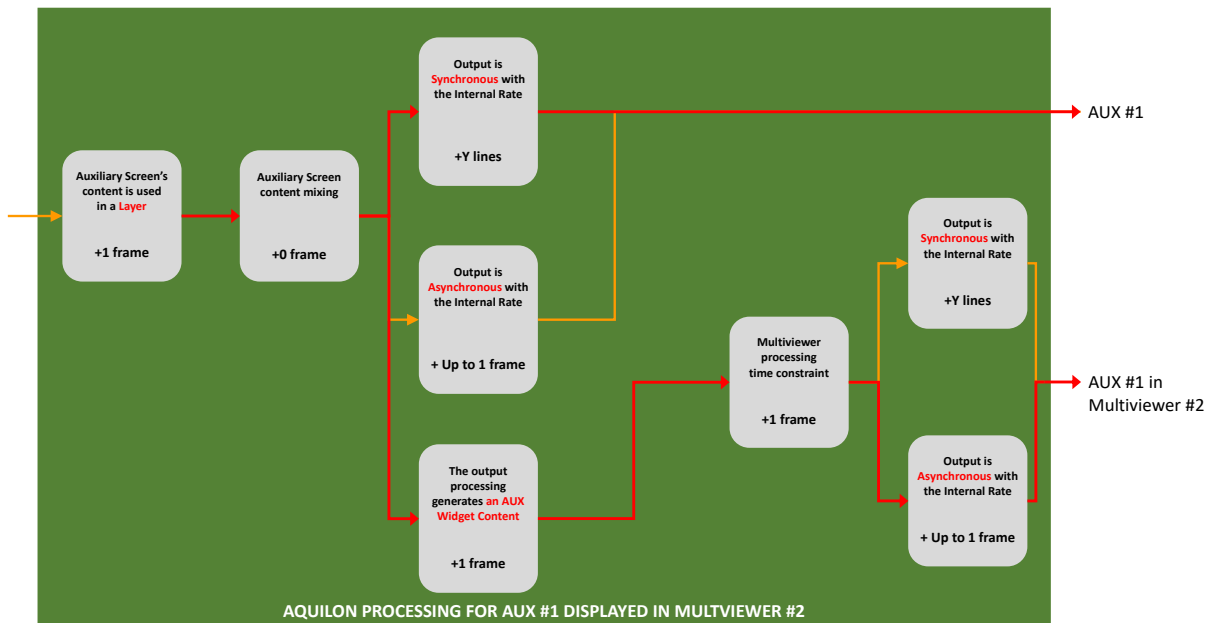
Auxiliary Screen's content is used in a Layer

+1 frame

Auxiliary Screen content mixing

+0 frame

Output is Synchronous with the Internal Rate

+Y lines

Output is Asynchronous with the Internal Rate

+ Up to 1 frame

The output processing generates an AUX Widget Content

+1 frame

AUX #1

Multiviewer processing time constraint

+1 frame

Output is Synchronous with the Internal Rate

+Y lines

Output is Asynchronous with the Internal Rate

+ Up to 1 frame

AUX #1 in Multiviewer #2

AQUILON PROCESSING FOR AUX #1 DISPLAYED IN MULTVIEWER #2